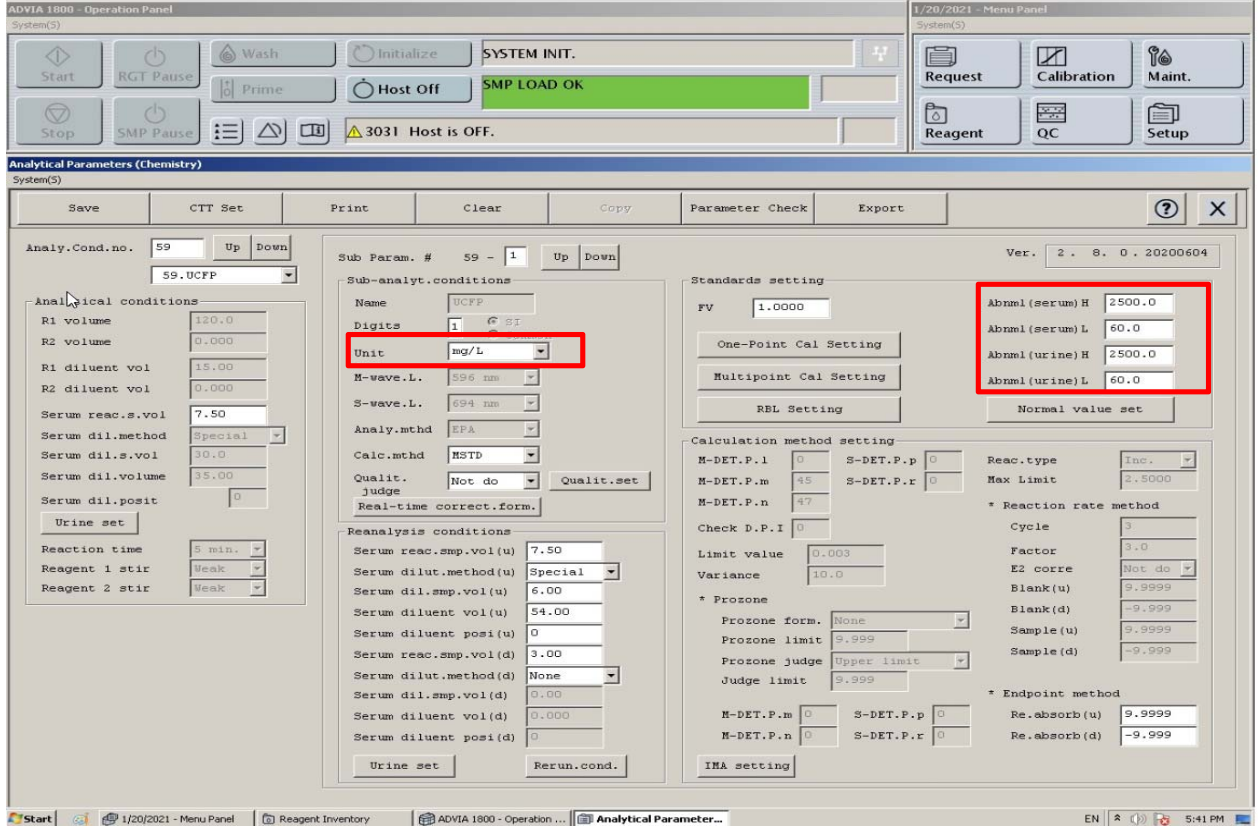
ADVIA 1800 - Operation Panel
System(S)

Start
RGT Pause
Wash
Initialize
SYSTEM INIT.
Prime
Host Off
SMP LOAD OK
Stop
SMP Pause
3031 Host is OFF.

1/20/2021 - Menu Panel
System(S)
Request
Calibration
Maint.
Reagent
QC
Setup

Analytical Parameters (Chemistry)
System(S)

Save | CTT Set | Print | Clear | Copy | Parameter Check | Export

Analy.Cond.no. 59 Up Down
59.UCFP

Analytical conditions
R1 volume 120.0
R2 volume 0.000
R1 diluent vol 15.00
R2 diluent vol 0.000
Serum reac.s.vol 7.50
Serum dil.method Special
Serum dil.s.vol 30.0
Serum dil.volume 35.00
Serum dil.posit 0
Urine set
Reaction time 5 min.
Reagent 1 stir Weak
Reagent 2 stir Weak

Sub Param. # 59 - 1 Up Down
Sub-analyt.conditions
Name UCFP
Digits 1 SI
Unit mg/L
M-wave.L. 596 nm
S-wave.L. 694 nm
Analy.mthd EPA
Calc.mthd MSTD
Qualit. judge Not do Qualit.set
Real-time correct.form.

Reanalysis conditions
Serum reac.smp.vol(u) 7.50
Serum dilut.method(u) Special
Serum dil.smp.vol(u) 6.00
Serum diluent vol(u) 54.00
Serum diluent posi(u) 0
Serum reac.smp.vol(d) 3.00
Serum dilut.method(d) None
Serum dil.smp.vol(d) 0.00
Serum diluent vol(d) 0.000
Serum diluent posi(d) 0
Urine set
Rerun.cond.

Ver. 2. 8. 0.20200604

Standards setting
FV 1.0000
One-Point Cal Setting
Multipoint Cal Setting
RBL Setting
Abnml(serum)H 2500.0
Abnml(serum)L 60.0
Abnml(urine)H 2500.0
Abnml(urine)L 60.0
Normal value set

Calculation method setting
M-DET.P.l 0
S-DET.P.p 0
M-DET.P.m 45
S-DET.P.r 0
M-DET.P.n 47
Check D.P.I 0
Limit value 0.003
Variance 10.0
* Prozone
Prozone form. None
Prozone limit 9.999
Prozone judge Upper limit
Judge limit 9.999
M-DET.P.m 0
S-DET.P.p 0
M-DET.P.n 0
S-DET.P.r 0
IMA setting

Reac.type Inc.
Max Limit 2.5000
* Reaction rate method
Cycle 3
Factor 3.0
E2 corre Not do
Blank(u) 9.9999
Blank(d) -9.999
Sample(u) 9.9999
Sample(d) -9.999
* Endpoint method
Re.absorb(u) 9.9999
Re.absorb(d) -9.999

Start | 1/20/2021 - Menu Panel | Reagent Inventory | ADVIA 1800 - Operation ... | Analytical Parameter... | EN | 5:41 PM